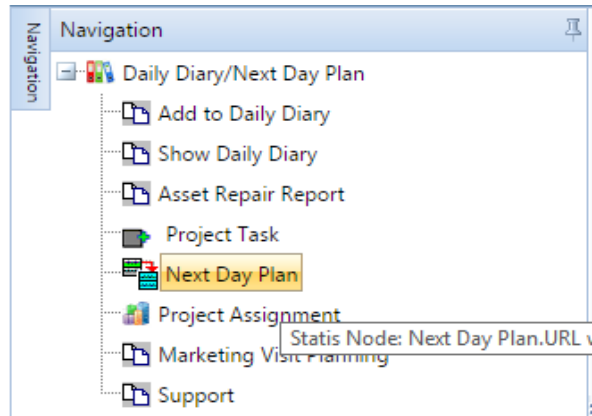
Navigation

Navigation

Daily Diary/Next Day Plan

Add to Daily Diary

Show Daily Diary

Asset Repair Report

Project Task

Next Day Plan

Project Assignment

Marketing Visit Planning

Support

Statis Node: Next Day Plan.URL v